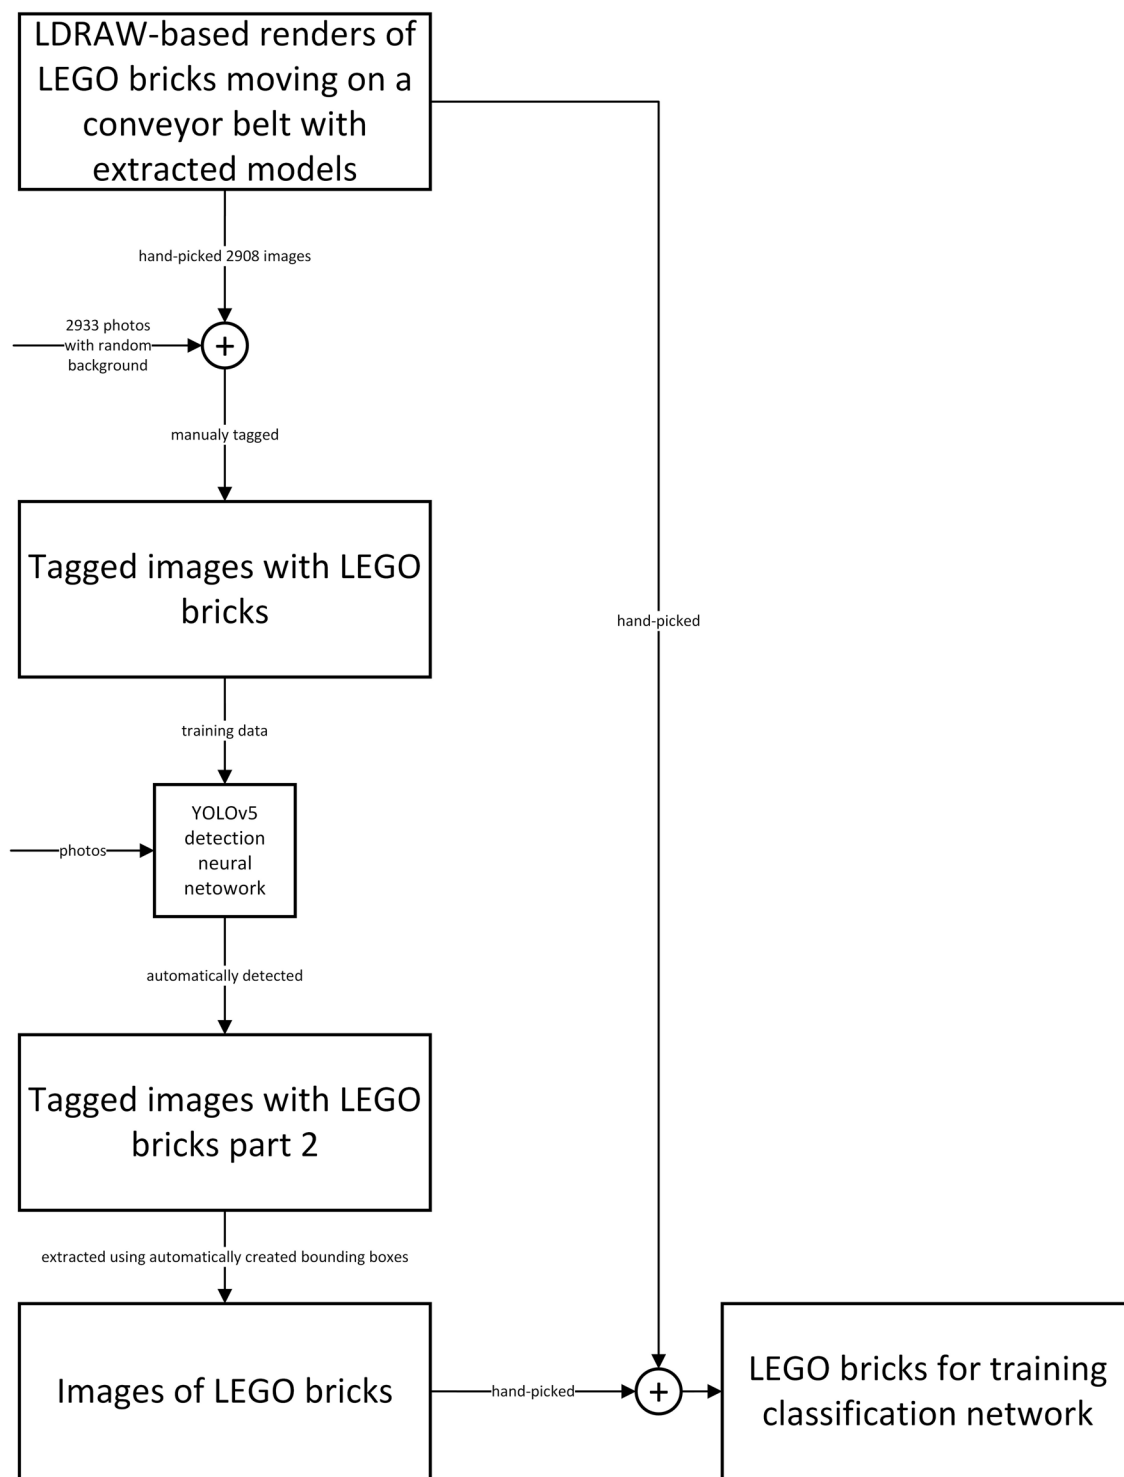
LDRAW-based renders of LEGO bricks moving on a conveyor belt with extracted models

hand-picked 2908 images

2933 photos with random background

+

manualy tagged

Tagged images with LEGO bricks

hand-picked

training data

photos

YOLOv5 detection neural netowork

automatically detected

Tagged images with LEGO bricks part 2

extracted using automatically created bounding boxes

Images of LEGO bricks

hand-picked

+

LEGO bricks for training classification network